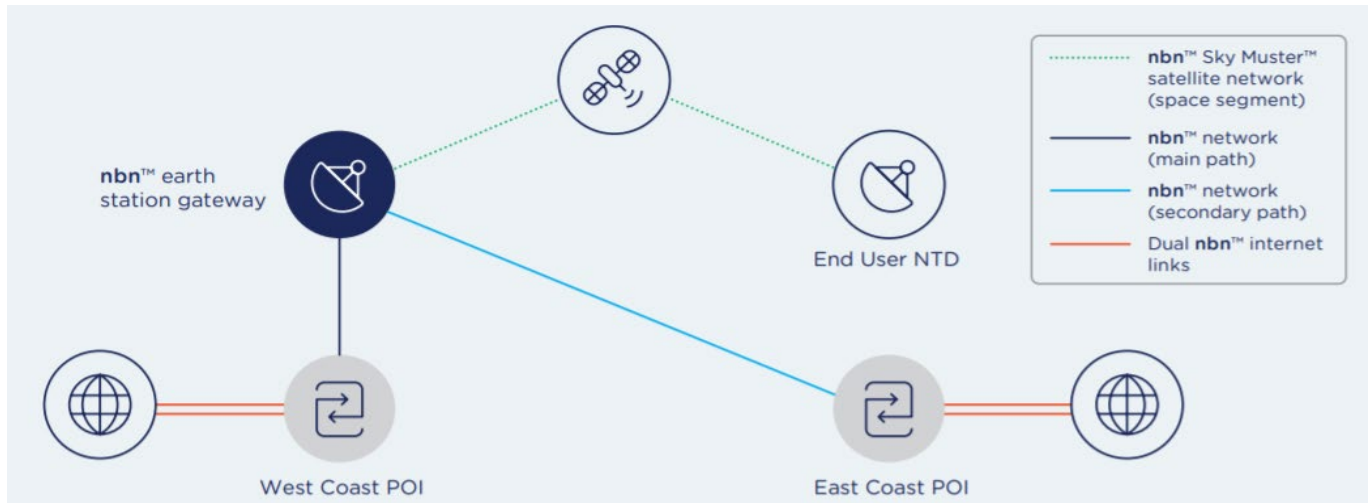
nbn™ earth station gateway

End User NTD

West Coast POI

East Coast POI

nbn™ Sky Muster™ satellite network (space segment)

nbn™ network (main path)

nbn™ network (secondary path)

Dual nbn™ internet links